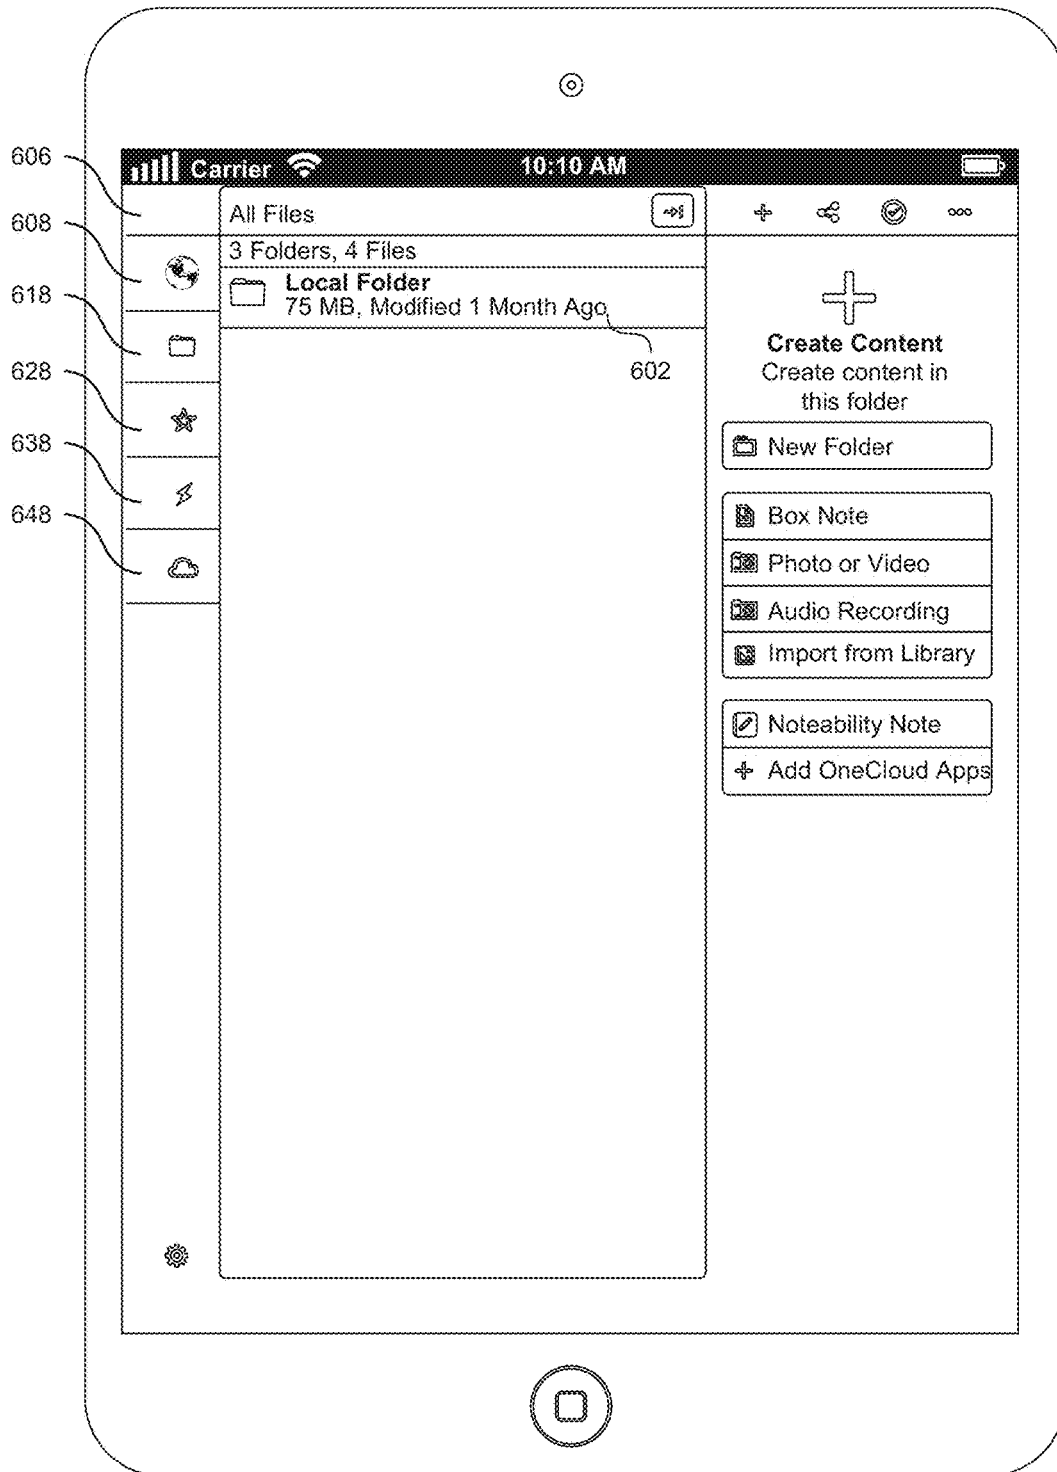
606
608
618
628
638
648

Carrier 10:10 AM

All Files

3 Folders, 4 Files

Local Folder
75 MB, Modified 1 Month Ago

602

Create Content
Create content in this folder

New Folder

Box Note

Photo or Video

Audio Recording

Import from Library

Noteability Note

Add OneCloud Apps